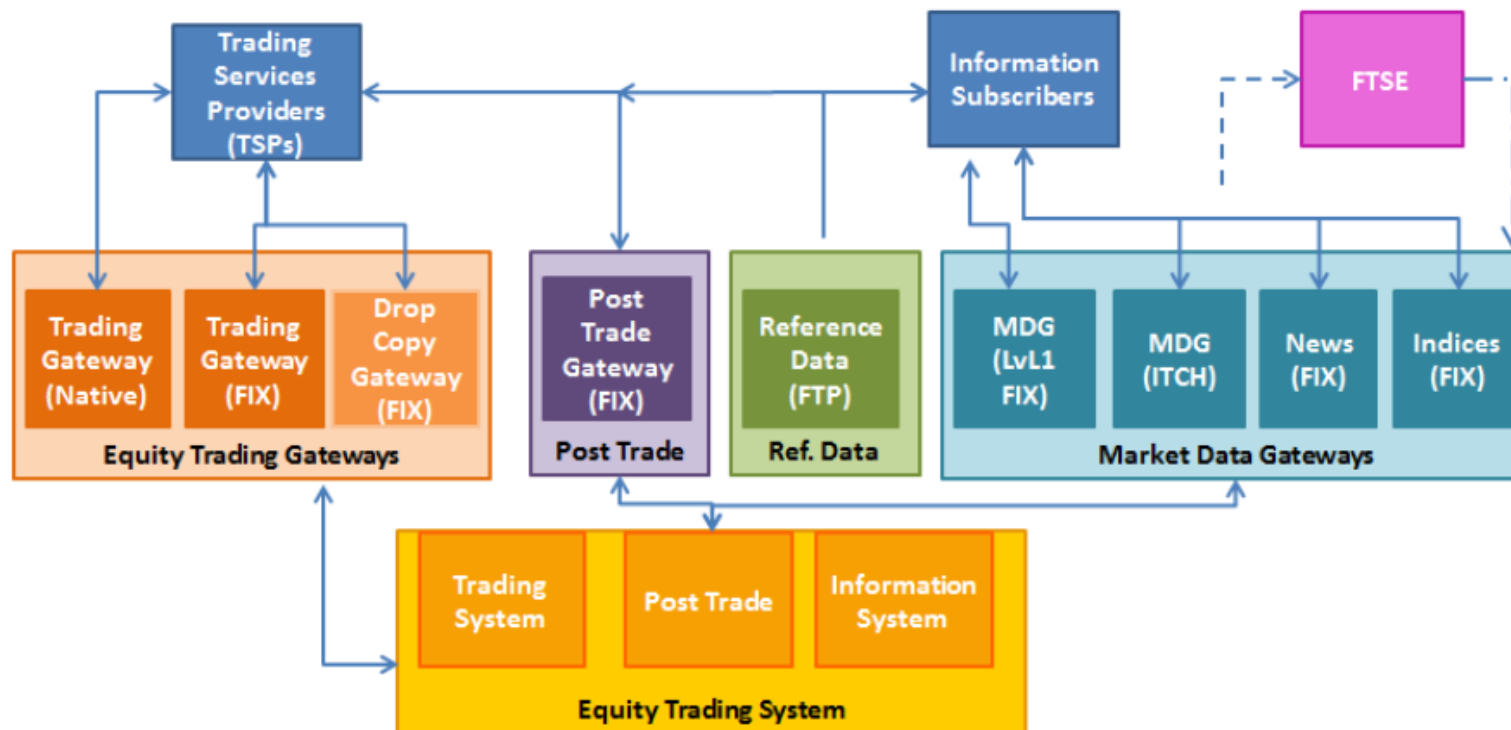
Trading Services Providers (TSPs)

Information Subscribers

FTSE

Trading Gateway (Native)

Trading Gateway (FIX)

Drop Copy Gateway (FIX)

Equity Trading Gateways

Post Trade Gateway (FIX)

Post Trade

Reference Data (FTP)

Ref. Data

MDG (LvL1 FIX)

MDG (ITCH)

News (FIX)

Indices (FIX)

Market Data Gateways

Trading System

Post Trade

Information System

Equity Trading System